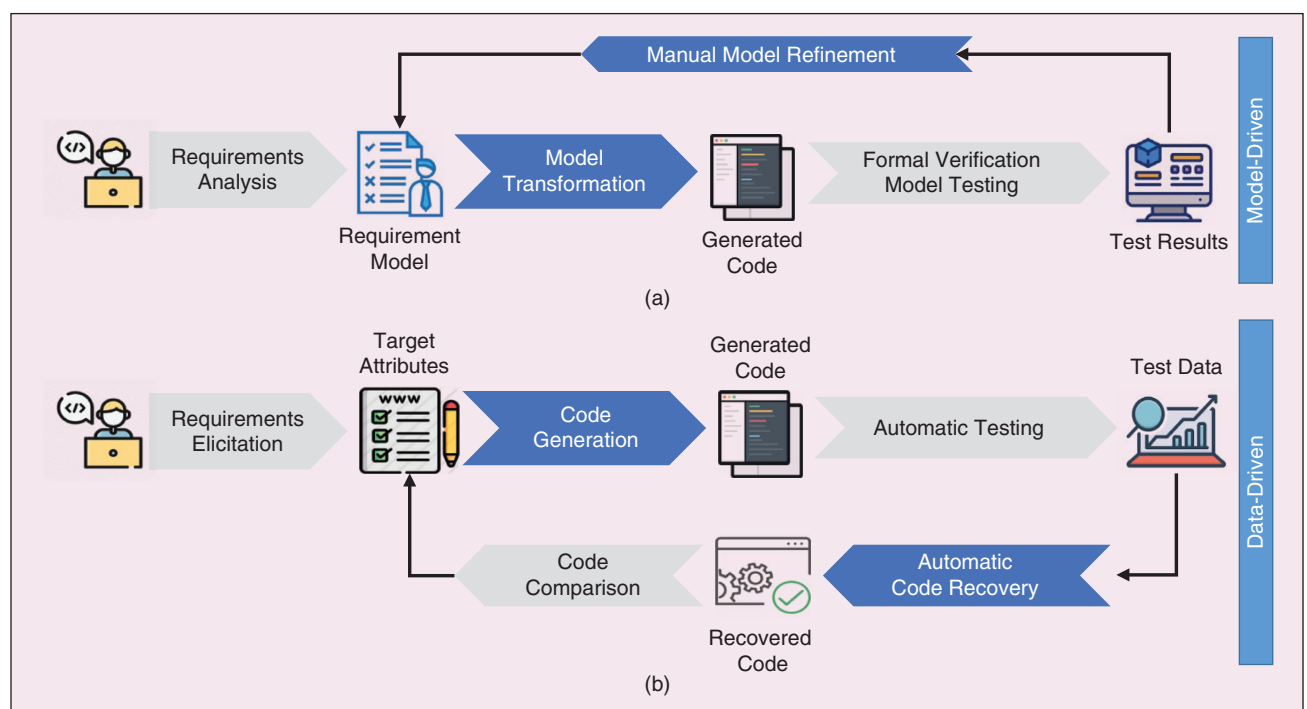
Manual Model Refinement

Model-Driven

Requirements Analysis

Requirement Model

Model Transformation

Generated Code

Formal Verification Model Testing

Test Results

(a)

Data-Driven

Requirements Elicitation

Target Attributes

WWW

Code Generation

Generated Code

Automatic Testing

Test Data

Code Comparison

Recovered Code

Automatic Code Recovery

(b)